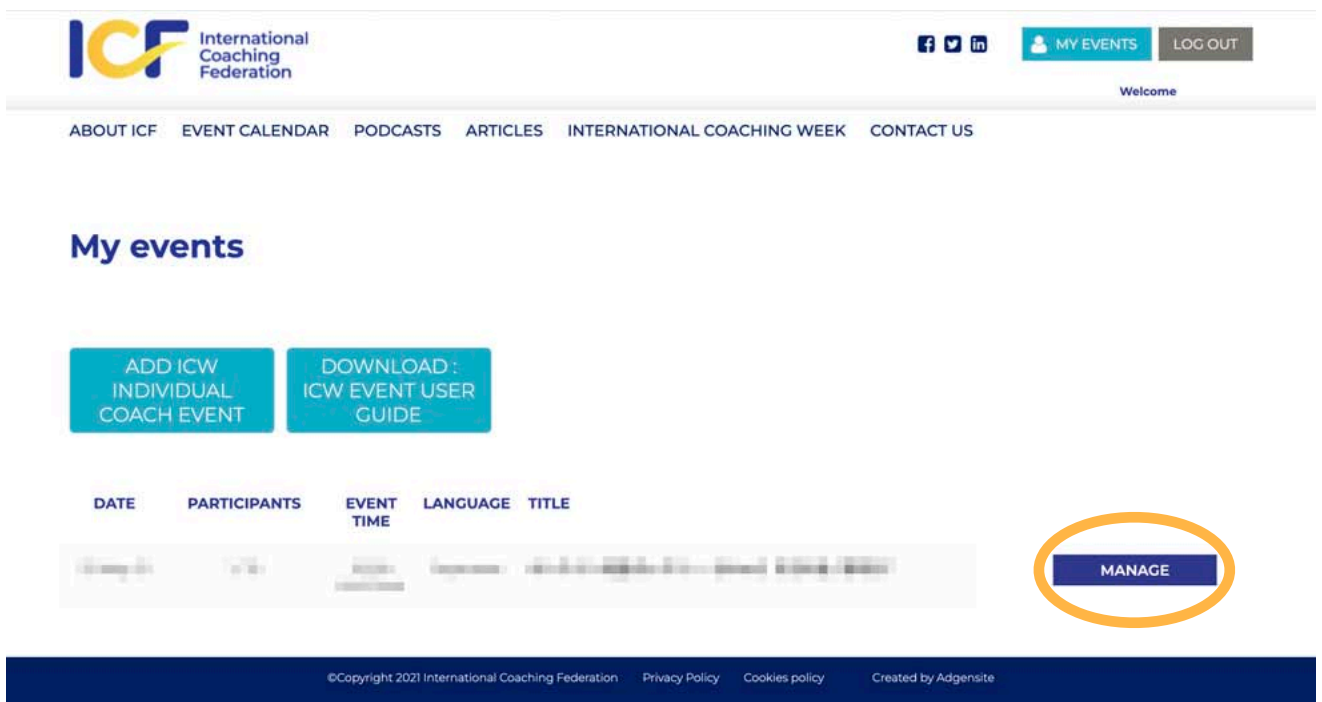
ICF International Coaching Federation

MY EVENTS LOG OUT

Welcome

ABOUT ICF EVENT CALENDAR PODCASTS ARTICLES INTERNATIONAL COACHING WEEK CONTACT US

My events

ADD ICW INDIVIDUAL COACH EVENT

DOWNLOAD : ICW EVENT USER GUIDE

| DATE | PARTICIPANTS | EVENT TIME | LANGUAGE | TITLE |
|---|---|---|---|---|
| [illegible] | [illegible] | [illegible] | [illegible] | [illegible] |

MANAGE

©Copyright 2021 International Coaching Federation Privacy Policy Cookies policy Created by Adgensite